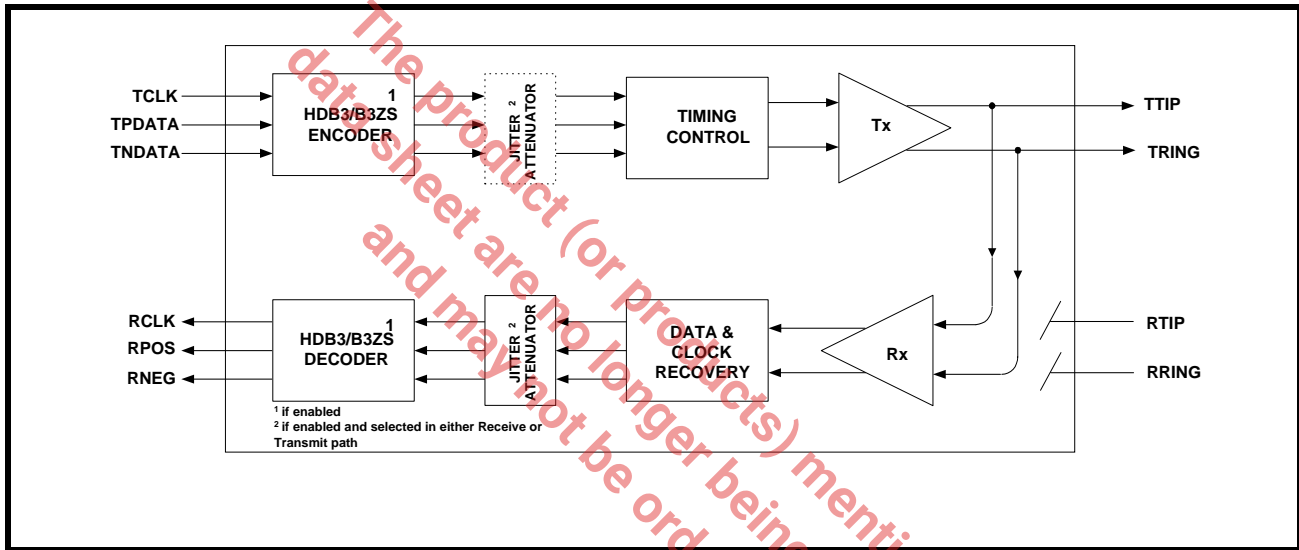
The product (or products) menti
data sheet are no longer being
and may not be ord

TCLK
TPDATA
TNDATA

HDB3/B3ZS ENCODER $^1$

JITTER ATTENUATOR $^2$

TIMING CONTROL

Tx

TTIP
TRING

RCLK
RPOS
RNEG

HDB3/B3ZS DECODER $^1$

JITTER ATTENUATOR $^2$

DATA & CLOCK RECOVERY

Rx

RTIP
RRING

$^1$ if enabled
$^2$ if enabled and selected in either Receive or Transmit path